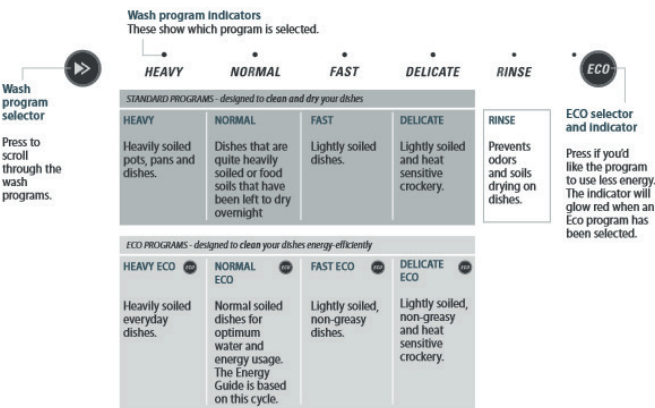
Wash program indicators
These show which program is selected.

Wash program selector

Press to scroll through the wash programs.

HEAVY NORMAL FAST DELICATE RINSE ECO

ECO selector and indicator

Press if you'd like the program to use less energy. The indicator will glow red when an Eco program has been selected.

STANDARD PROGRAMS - designed to clean and dry your dishes

| HEAVY | NORMAL | FAST | DELICATE |
|---|---|---|---|
| Heavy soiled pots, pans and dishes. | Dishes that are quite heavily soiled or food soils that have been left to dry overnight | Lightly soiled dishes. | Lightly soiled and heat sensitive crockery. |

| RINSE |
|---|
| Prevents odors and soils drying on dishes. |

ECO PROGRAMS - designed to clean your dishes energy-efficiently

| HEAVY ECO ECO | NORMAL ECO ECO | FAST ECO ECO | DELICATE ECO ECO |
|---|---|---|---|
| Heavily soiled everyday dishes. | Normal soiled dishes for optimum water and energy usage. The Energy Guide is based on this cycle. | Lightly soiled, non-greasy dishes. | Lightly soiled, non-greasy and heat sensitive crockery. |